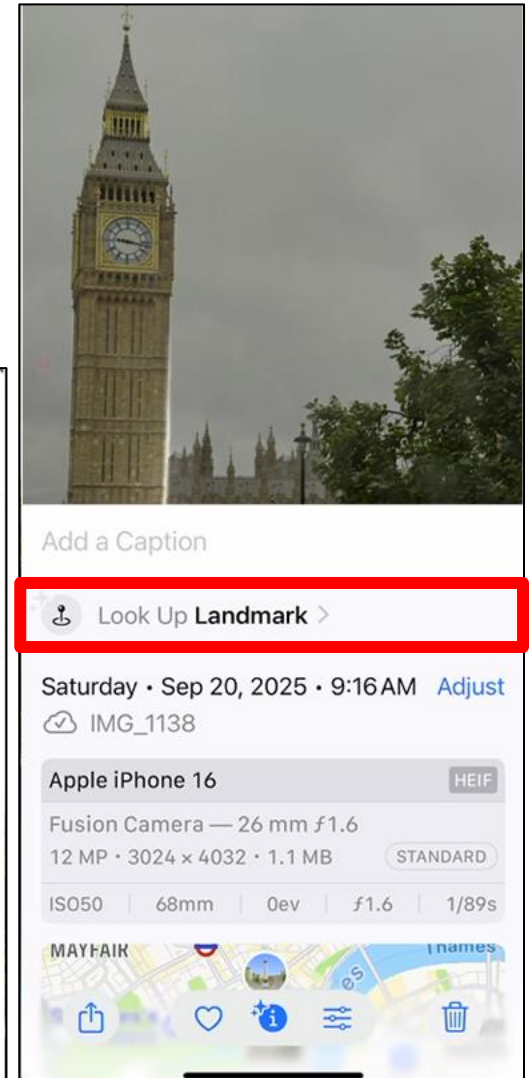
Add a Caption

Look Up **Landmark** >

Saturday • Sep 20, 2025 • 9:16 AM Adjust

IMG_1138

Apple iPhone 16 HEIF

Fusion Camera — 26 mm ƒ1.6

12 MP • 3024 × 4032 • 1.1 MB STANDARD

| ISO50 | 68mm | 0ev | ƒ1.6 | 1/89s |
|---|---|---|---|---|

MAYFAIR

Thames